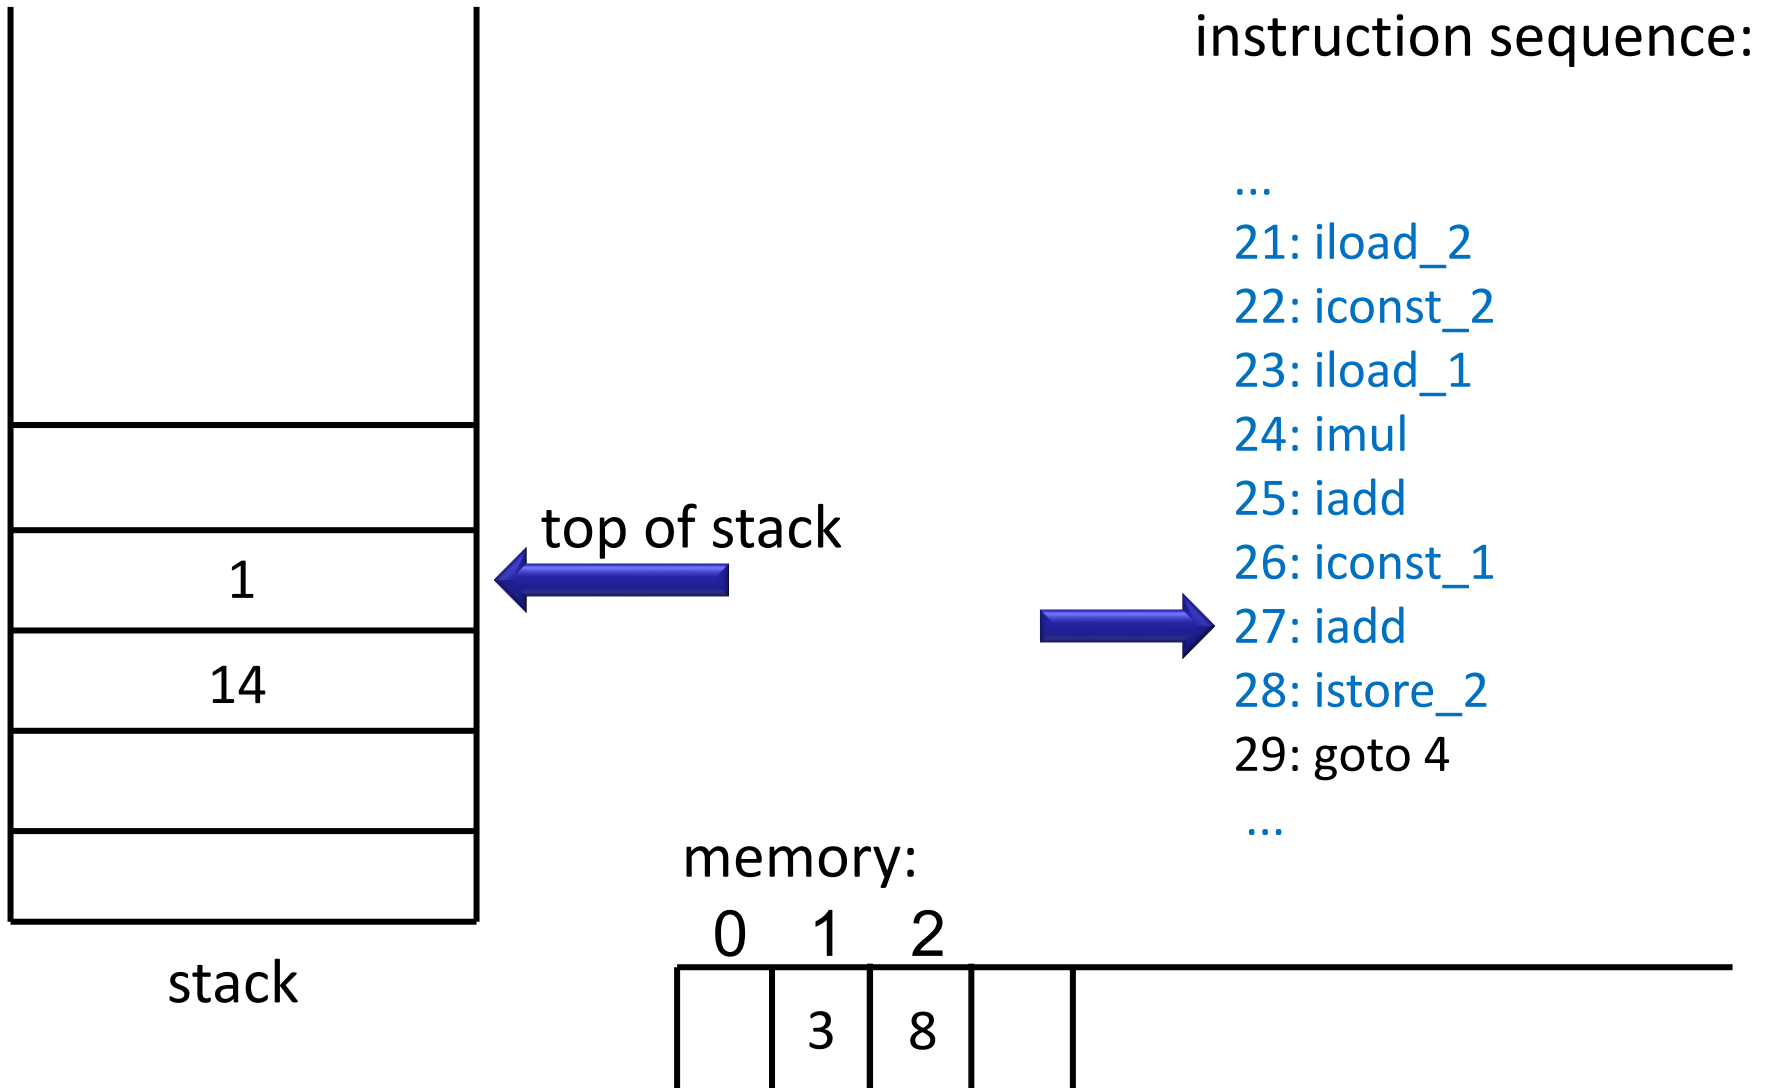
instruction sequence:

...
21: iload_2
22: iconst_2
23: iload_1
24: imul
25: iadd
26: iconst_1
27: iadd
28: istore_2
29: goto 4
...

top of stack

| 1 |
|---|
| 14 |

stack

memory:

| 0 | 1 | 2 | |
|---|---|---|---|
| | 3 | 8 | |